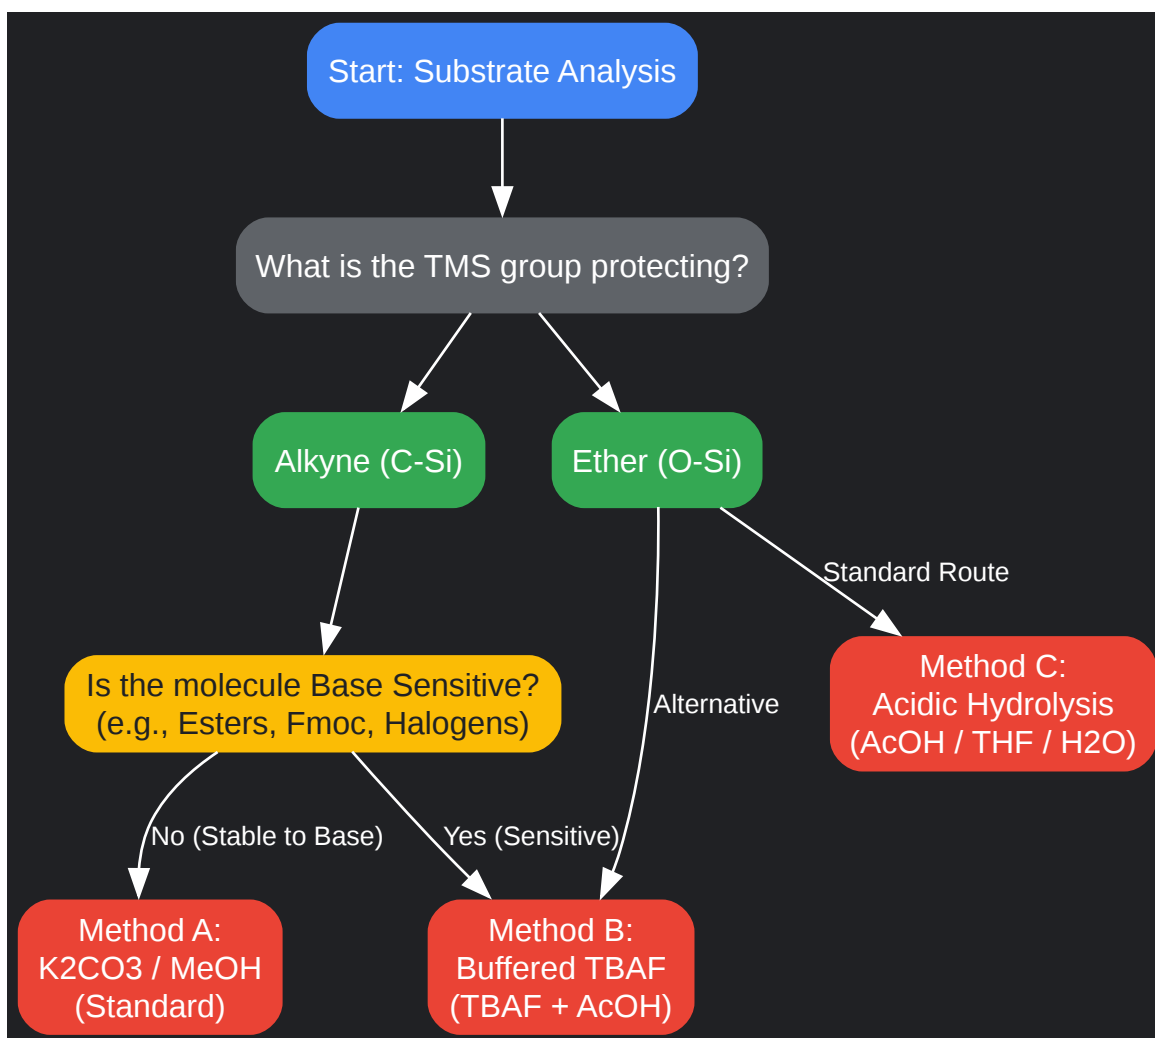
Start: Substrate Analysis

What is the TMS group protecting?

Alkyne (C-Si)

Ether (O-Si)

Standard Route

Is the molecule Base Sensitive?
(e.g., Esters, Fmoc, Halogens)

Alternative

Method C:
Acidic Hydrolysis
(AcOH / THF / H2O)

No (Stable to Base)

Yes (Sensitive)

Method A:
K2CO3 / MeOH
(Standard)

Method B:
Buffered TBAF
(TBAF + AcOH)